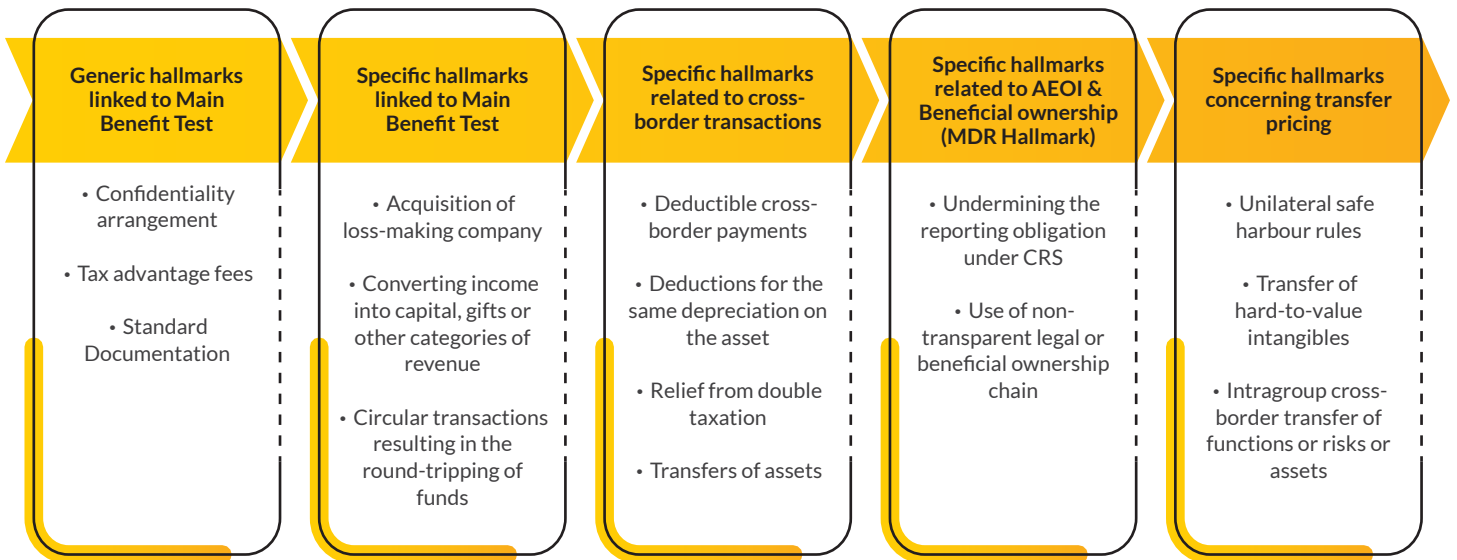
Generic hallmarks linked to Main Benefit Test

• Confidentiality arrangement

• Tax advantage fees

• Standard Documentation

Specific hallmarks linked to Main Benefit Test

• Acquisition of loss-making company

• Converting income into capital, gifts or other categories of revenue

• Circular transactions resulting in the round-tripping of funds

Specific hallmarks related to cross-border transactions

• Deductible cross-border payments

• Deductions for the same depreciation on the asset

• Relief from double taxation

• Transfers of assets

Specific hallmarks related to AEOI & Beneficial ownership (MDR Hallmark)

• Undermining the reporting obligation under CRS

• Use of non-transparent legal or beneficial ownership chain

Specific hallmarks concerning transfer pricing

• Unilateral safe harbour rules

• Transfer of hard-to-value intangibles

• Intragroup cross-border transfer of functions or risks or assets